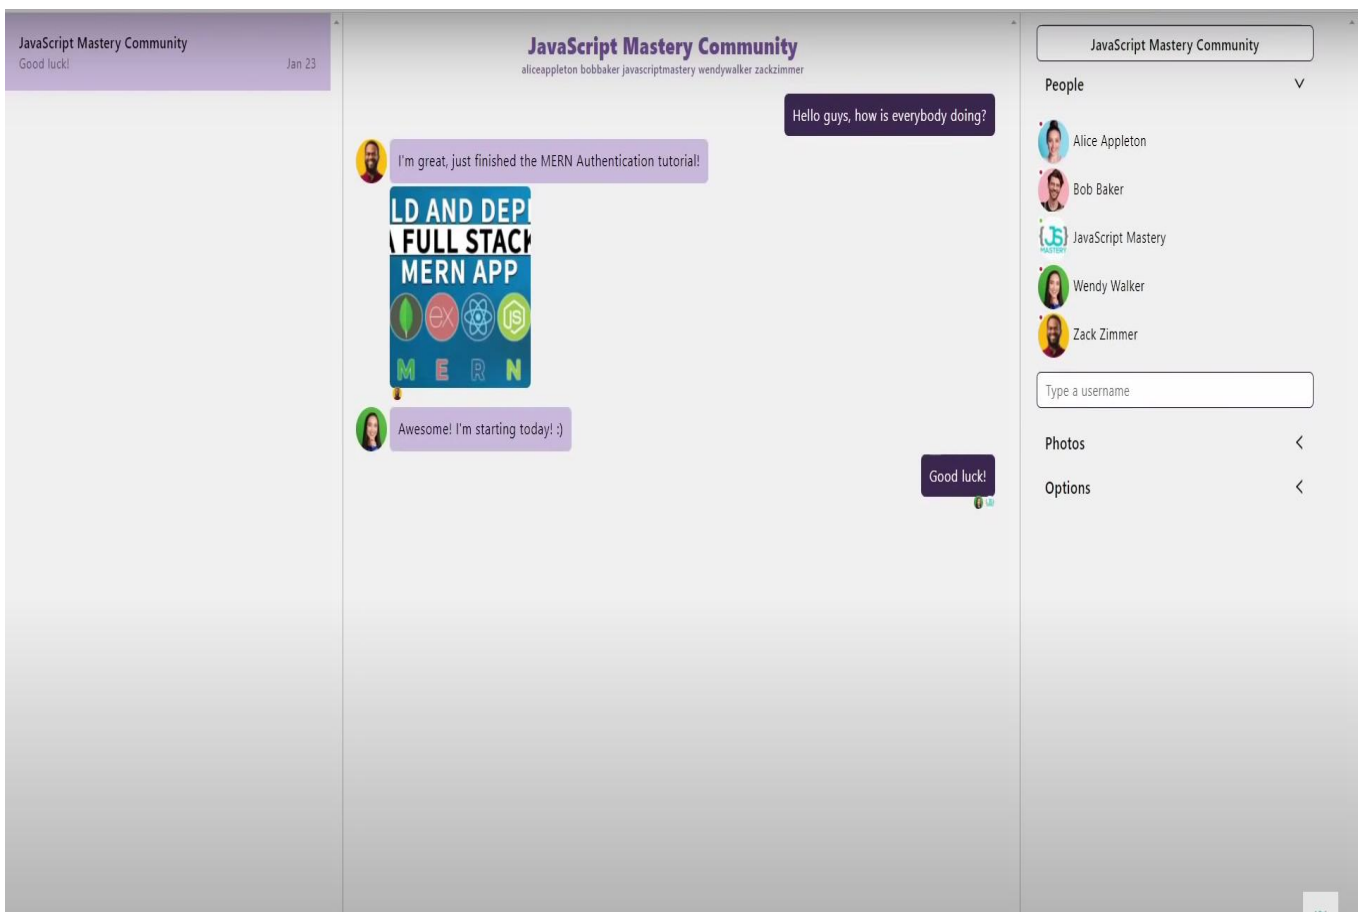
JavaScript Mastery Community
Good luck! Jan 23

JavaScript Mastery Community
aliceappleton bobbaker javascriptmastery wendywalker zackzimmer

Hello guys, how is everybody doing?

I'm great, just finished the MERN Authentication tutorial!

LD AND DEP
FULL STACK
MERN APP
M E R N

Awesome! I'm starting today! :)

Good luck!

JavaScript Mastery Community

People

Alice Appleton
Bob Baker
JavaScript Mastery
Wendy Walker
Zack Zimmer

Type a username

Photos

Options